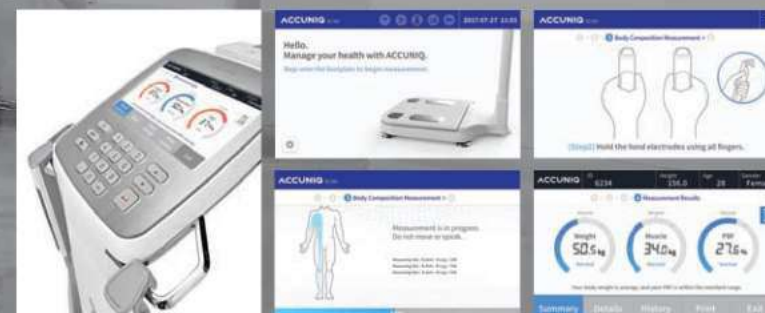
ACCUNIQ

2017.07.27 13:55

Hello.
Manage your health with ACCUNIQ.

Step onto the footplate to begin measurement.

ACCUNIQ

Body Composition Measurement

[Step2] Hold the hand electrodes using all fingers.

ACCUNIQ

Body Composition Measurement

Measurement is in progress.
Do not move or speak.

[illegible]

ACCUNIQ

ID 1234

Height 156.0

Age 28

Gender Fem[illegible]

Measurement Results

Weight 50.5 kg

Muscle 34.0 kg

PBF 27.6 %

Summary

Details

History

Print

Exit